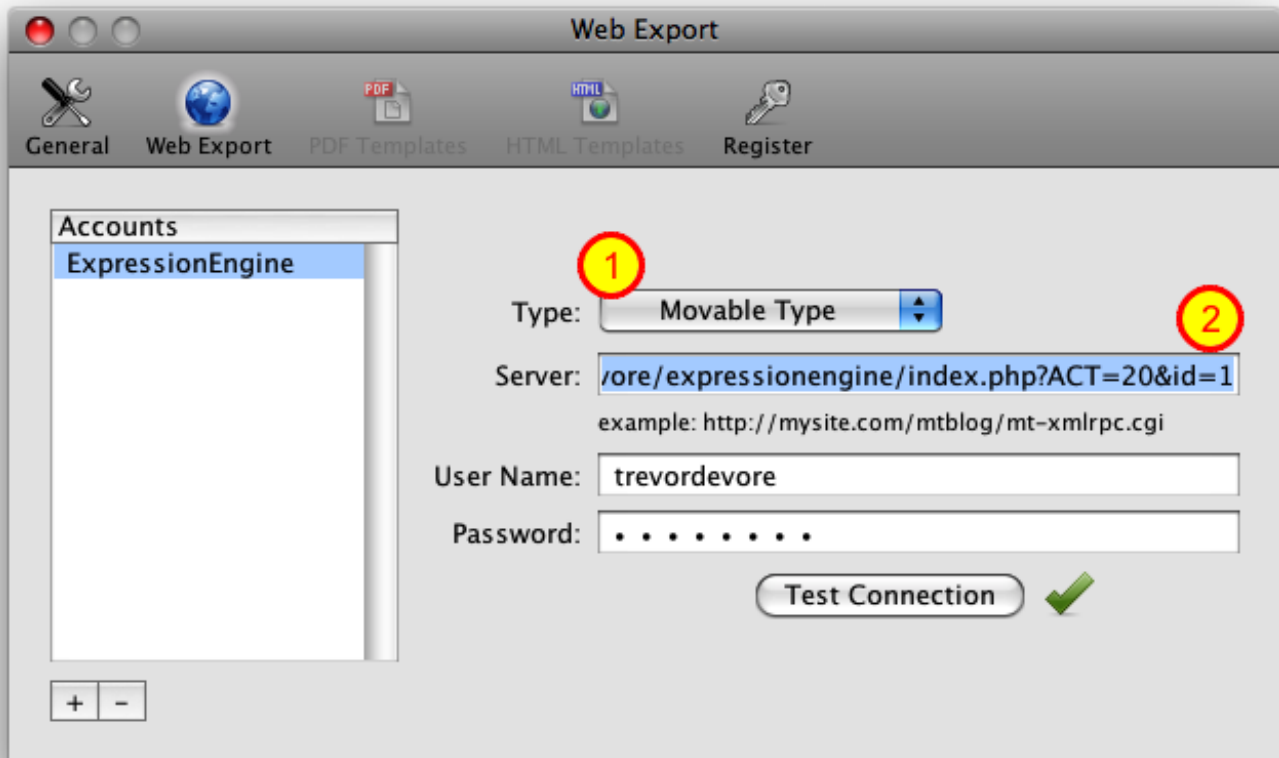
Web Export

General
Web Export
PDF
PDF Templates
HTML
HTML Templates
Register

Accounts
ExpressionEngine

1
Type: Movable Type
2
Server: vore/expressionengine/index.php?ACT=20&id=1
example: http://mysite.com/mtblog/mt-xmlrpc.cgi
User Name: trevordevore
Password: • • • • • • • • •
Test Connection

+ -